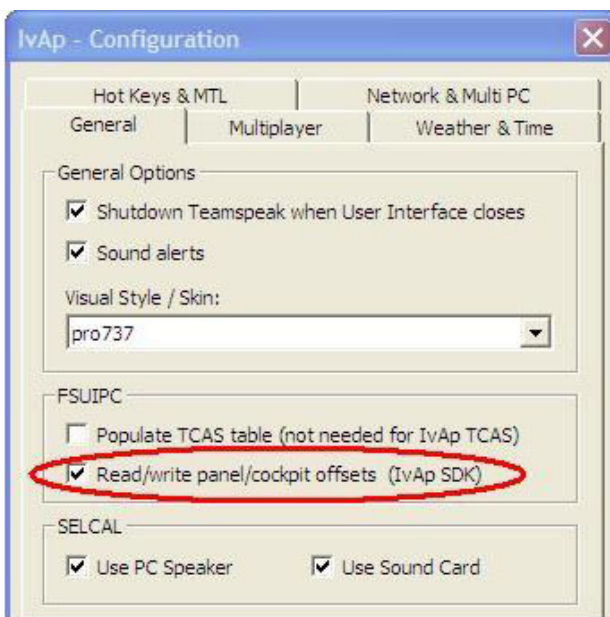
IvAp - Configuration

Hot Keys & MTL
Network & Multi PC
General
Multiplayer
Weather & Time

General Options
Shutdown Teamspeak when User Interface closes
Sound alerts
Visual Style / Skin:
pro737

FSUIPC
Populate TCAS table (not needed for IvAp TCAS)
Read/write panel/cockpit offsets (IvAp SDK)

SELCAL
Use PC Speaker
Use Sound Card